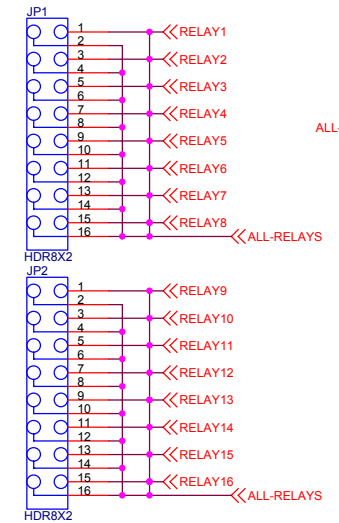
JP1
1
2
3
4
5
6
7
8
9
10
11
12
13
14
15
16
RELAY1
RELAY2
RELAY3
RELAY4
RELAY5
RELAY6
RELAY7
RELAY8
ALL-RELAYS
HDR8X2
ALL-

JP2
1
2
3
4
5
6
7
8
9
10
11
12
13
14
15
16
RELAY9
RELAY10
RELAY11
RELAY12
RELAY13
RELAY14
RELAY15
RELAY16
ALL-RELAYS
HDR8X2